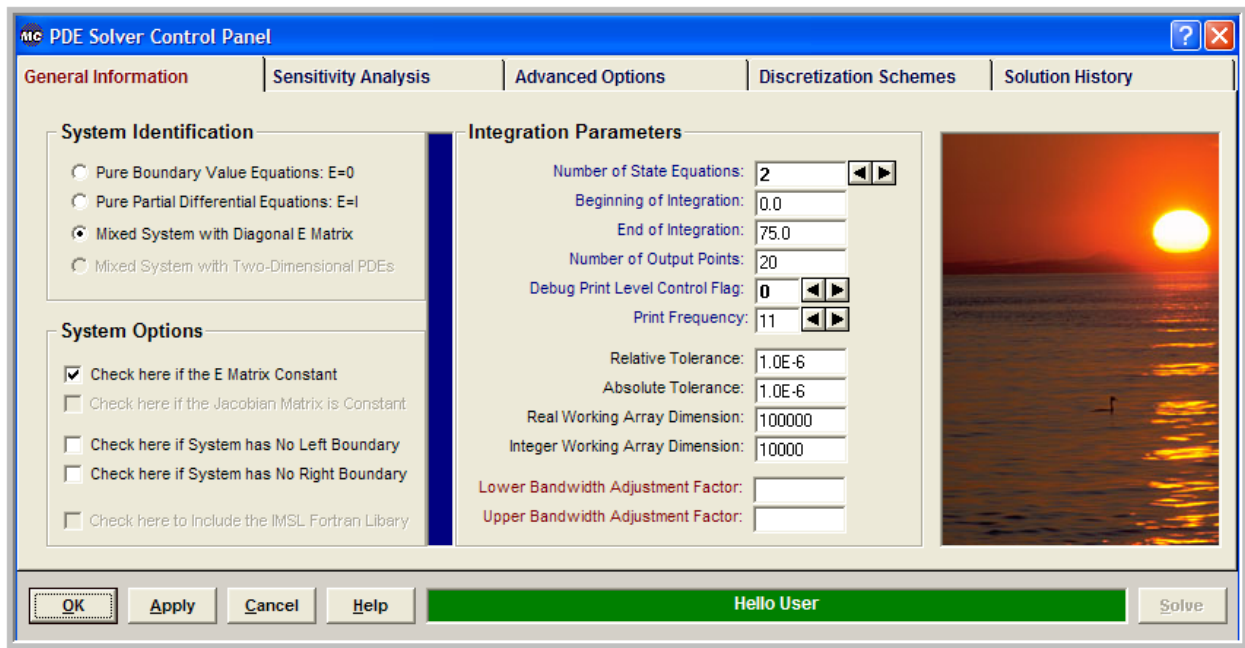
MC PDE Solver Control Panel

?

General Information | Sensitivity Analysis | Advanced Options | Discretization Schemes | Solution History

System Identification

Pure Boundary Value Equations: E=0
Pure Partial Differential Equations: E=I
Mixed System with Diagonal E Matrix
Mixed System with Two-Dimensional PDEs

System Options

Check here if the E Matrix Constant
Check here if the Jacobian Matrix is Constant
Check here if System has No Left Boundary
Check here if System has No Right Boundary
Check here to Include the IMSL Fortran Libary

Integration Parameters

Number of State Equations: 2
Beginning of Integration: 0.0
End of Integration: 75.0
Number of Output Points: 20
Debug Print Level Control Flag: 0
Print Frequency: 11
Relative Tolerance: 1.0E-6
Absolute Tolerance: 1.0E-6
Real Working Array Dimension: 100000
Integer Working Array Dimension: 10000
Lower Bandwidth Adjustment Factor:
Upper Bandwidth Adjustment Factor:

OK | Apply | Cancel | Help | Hello User | Solve